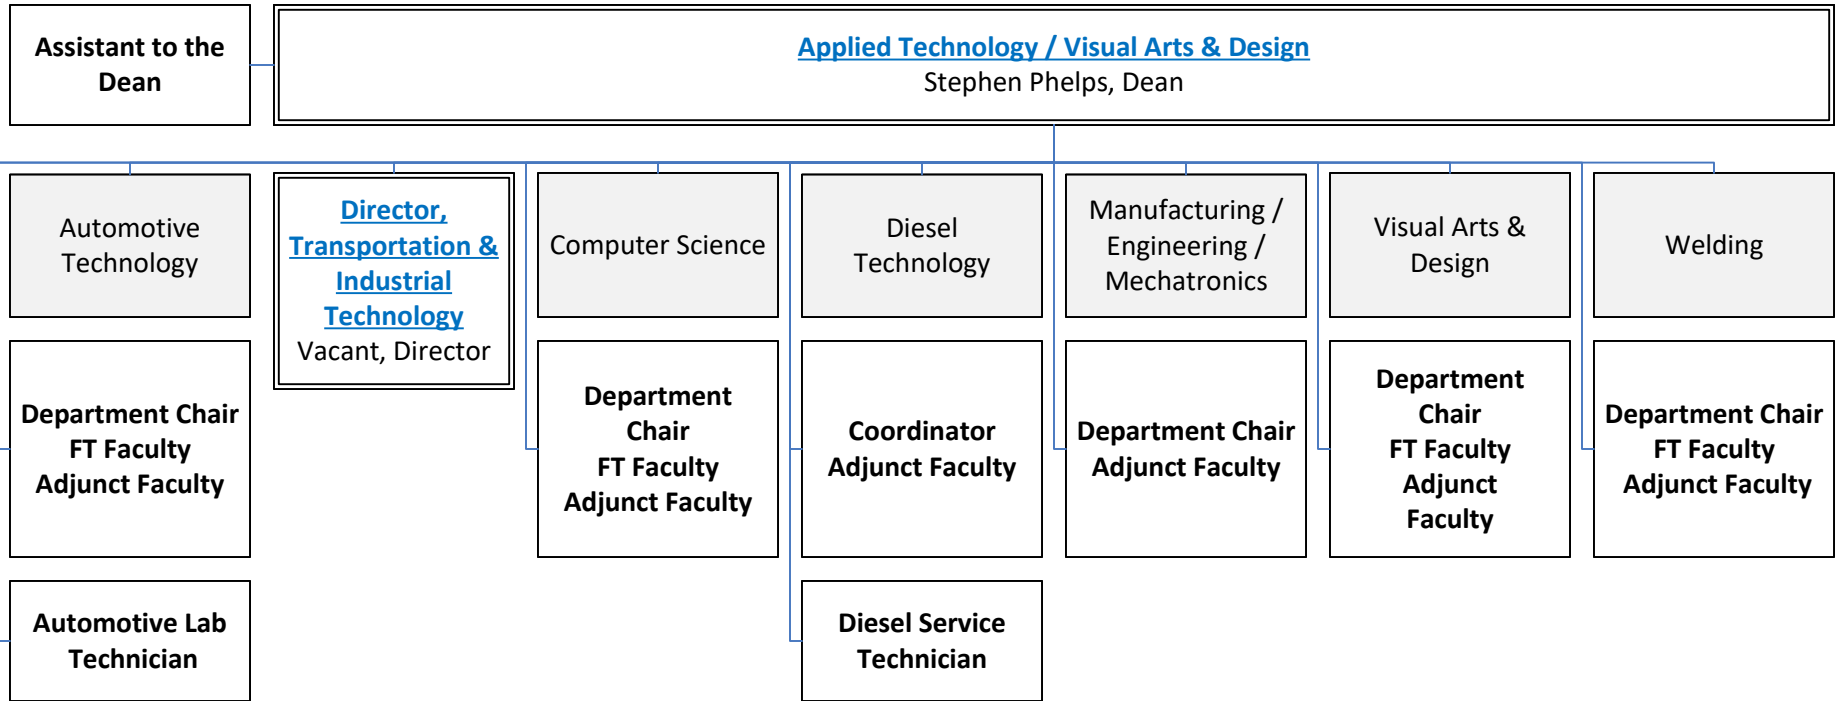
Assistant to the Dean

Applied Technology / Visual Arts & Design
Stephen Phelps, Dean

Automotive Technology

Department Chair
FT Faculty
Adjunct Faculty

Automotive Lab Technician

Director, Transportation & Industrial Technology
Vacant, Director

Computer Science

Department Chair
FT Faculty
Adjunct Faculty

Diesel Technology

Coordinator
Adjunct Faculty

Diesel Service Technician

Manufacturing / Engineering / Mechatronics

Department Chair
Adjunct Faculty

Visual Arts & Design

Department Chair
FT Faculty
Adjunct Faculty

Welding

Department Chair
FT Faculty
Adjunct Faculty